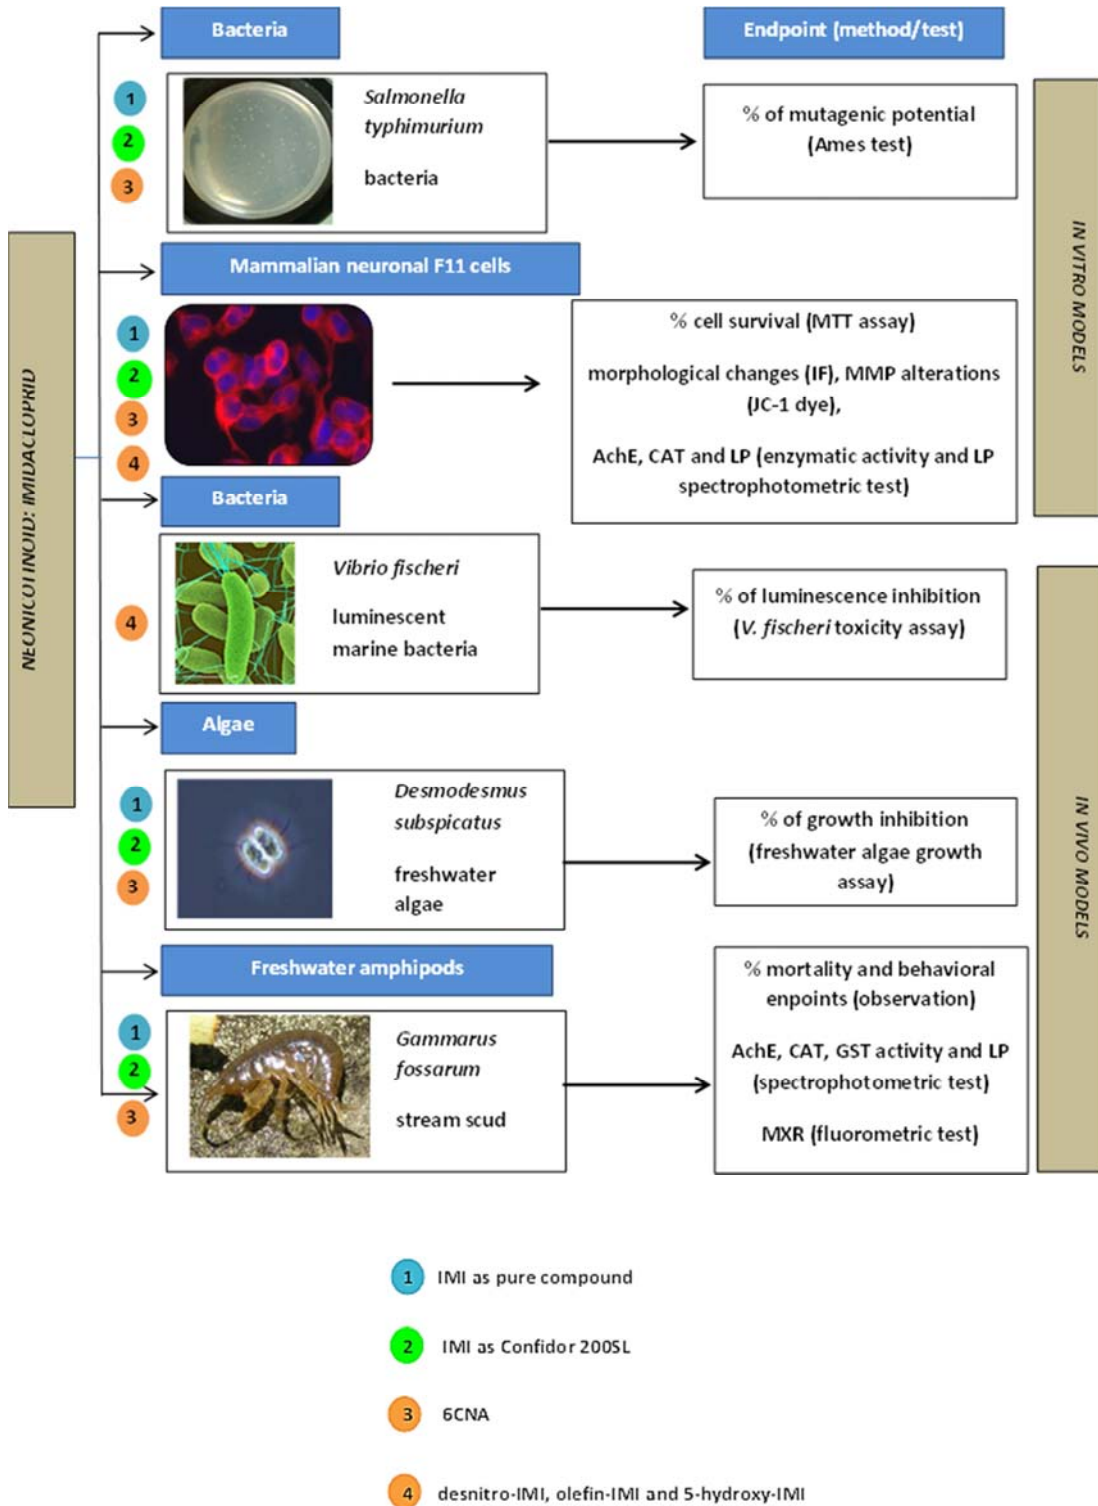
NEONICOTINOID: IMIDACLOPRID

Bacteria

Endpoint (method/test)

1
2
3

Salmonella typhimurium

bacteria

% of mutagenic potential (Ames test)

IN VITRO MODELS

Mammalian neuronal F11 cells

1
2
3
4

% cell survival (MTT assay)

morphological changes (IF), MMP alterations (JC-1 dye),

AchE, CAT and LP (enzymatic activity and LP spectrophotometric test)

Bacteria

4

Vibrio fischeri

luminescent marine bacteria

% of luminescence inhibition (V. fischeri toxicity assay)

IN VIVO MODELS

Algae

1
2
3

Desmodesmus subspicatus

freshwater algae

% of growth inhibition (freshwater algae growth assay)

Freshwater amphipods

1
2
3

Gammarus fossarum

stream scud

% mortality and behavioral enpoints (observation)

AchE, CAT, GST activity and LP (spectrophotometric test)

MXR (fluorometric test)

1 IMI as pure compound

2 IMI as Confidor 200SL

3 6CNA

4 desnitro-IMI, olefin-IMI and 5-hydroxy-IMI